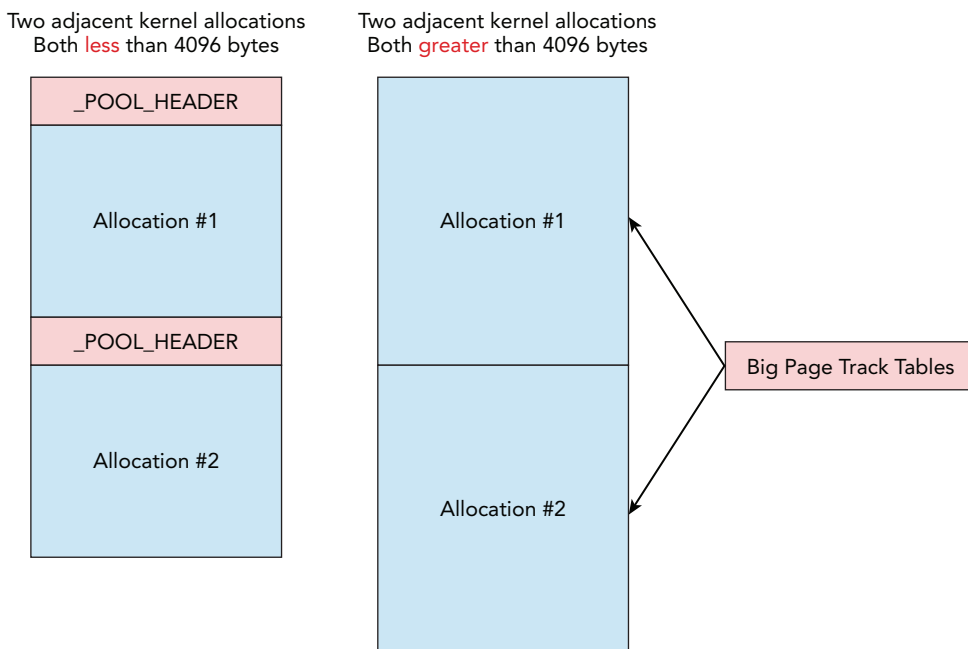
Two adjacent kernel allocations
Both less than 4096 bytes

_POOL_HEADER

Allocation #1

_POOL_HEADER

Allocation #2

Two adjacent kernel allocations
Both greater than 4096 bytes

Allocation #1

Allocation #2

Big Page Track Tables